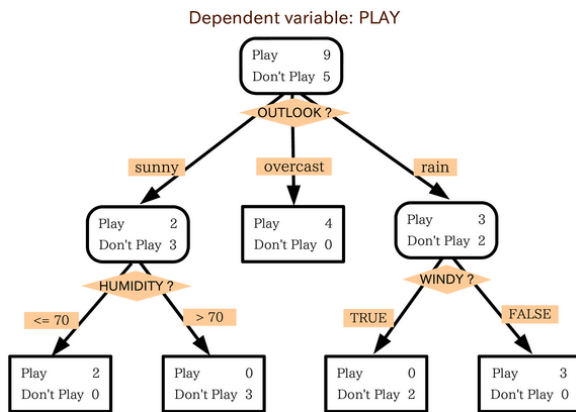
Dependent variable: PLAY

Play 9
Don't Play 5

OUTLOOK ?

sunny

overcast

rain

Play 2
Don't Play 3

Play 4
Don't Play 0

Play 3
Don't Play 2

HUMIDITY ?

WINDY ?

<= 70

> 70

TRUE

FALSE

Play 2
Don't Play 0

Play 0
Don't Play 3

Play 0
Don't Play 2

Play 3
Don't Play 0